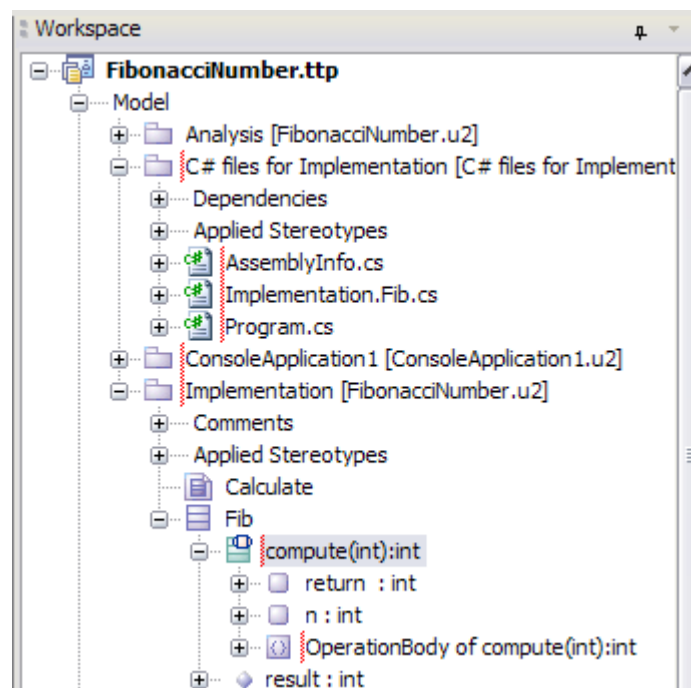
Workspace

FibonacciNumber.ttp
Model
Analysis [FibonacciNumber.u2]
C# files for Implementation [C# files for Implement
Dependencies
Applied Stereotypes
AssemblyInfo.cs
Implementation.Fib.cs
Program.cs
ConsoleApplication1 [ConsoleApplication1.u2]
Implementation [FibonacciNumber.u2]
Comments
Applied Stereotypes
Calculate
Fib
compute(int):int
return : int
n : int
OperationBody of compute(int):int
result : int